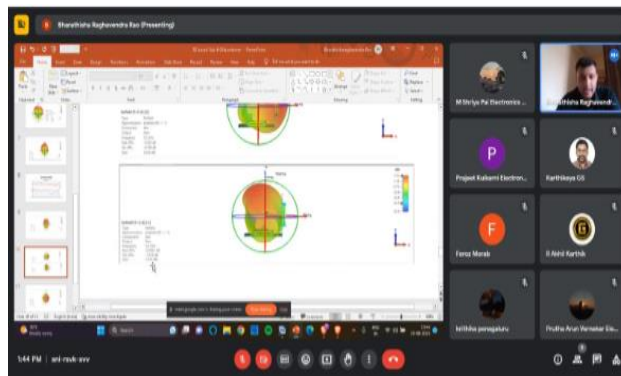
Bharathisha Raghavendra Rao (Presenting)

M Shriya Pai Electronics ...

Bharathisha Raghavendr...

P

Prajwal Kulkarni Electron...

Karthikeya GS

F

Faraz Morab

G

B Akhil Karthik

krithika ponagaluru

Pruthvi Arun Varnekar Ele...

1:44 PM | ani-rsvb-svv